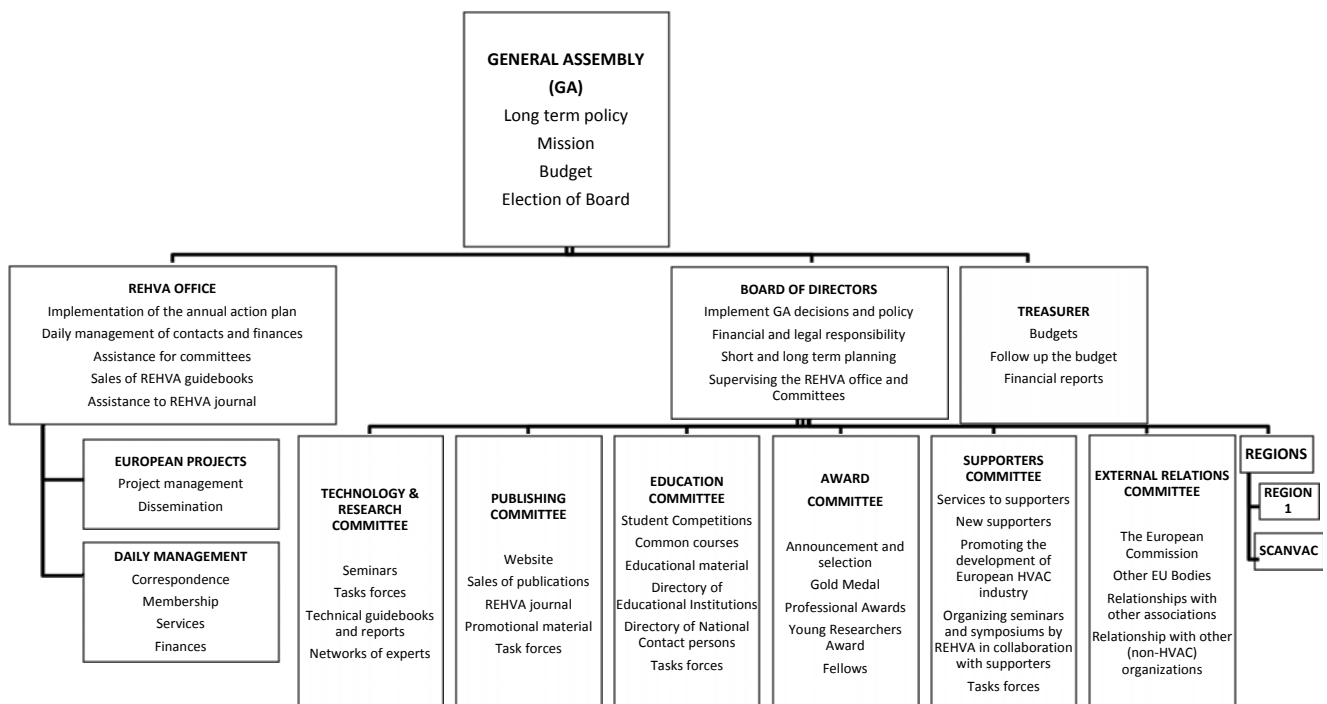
GENERAL ASSEMBLY (GA)
Long term policy
Mission
Budget
Election of Board

REHVA OFFICE
Implementation of the annual action plan
Daily management of contacts and finances
Assistance for committees
Sales of REHVA guidebooks
Assistance to REHVA journal

BOARD OF DIRECTORS
Implement GA decisions and policy
Financial and legal responsibility
Short and long term planning
Supervising the REHVA office and Committees

TREASURER
Budgets
Follow up the budget
Financial reports

EUROPEAN PROJECTS
Project management
Dissemination

DAILY MANAGEMENT
Correspondence
Membership
Services
Finances

TECHNOLOGY & RESEARCH COMMITTEE
Seminars
Tasks forces
Technical guidebooks and reports
Networks of experts

PUBLISHING COMMITTEE
Website
Sales of publications
REHVA journal
Promotional material
Task forces

EDUCATION COMMITTEE
Student Competitions
Common courses
Educational material
Directory of Educational Institutions
Directory of National Contact persons
Tasks forces

AWARD COMMITTEE
Announcement and selection
Gold Medal
Professional Awards
Young Researchers Award
Fellows

SUPPORTERS COMMITTEE
Services to supporters
New supporters
Promoting the development of European HVAC industry
Organizing seminars and symposiums by REHVA in collaboration with supporters
Tasks forces

EXTERNAL RELATIONS COMMITTEE
The European Commission
Other EU Bodies
Relationships with other associations
Relationship with other (non-HVAC) organizations

REGIONS
REGION 1
SCANVAC